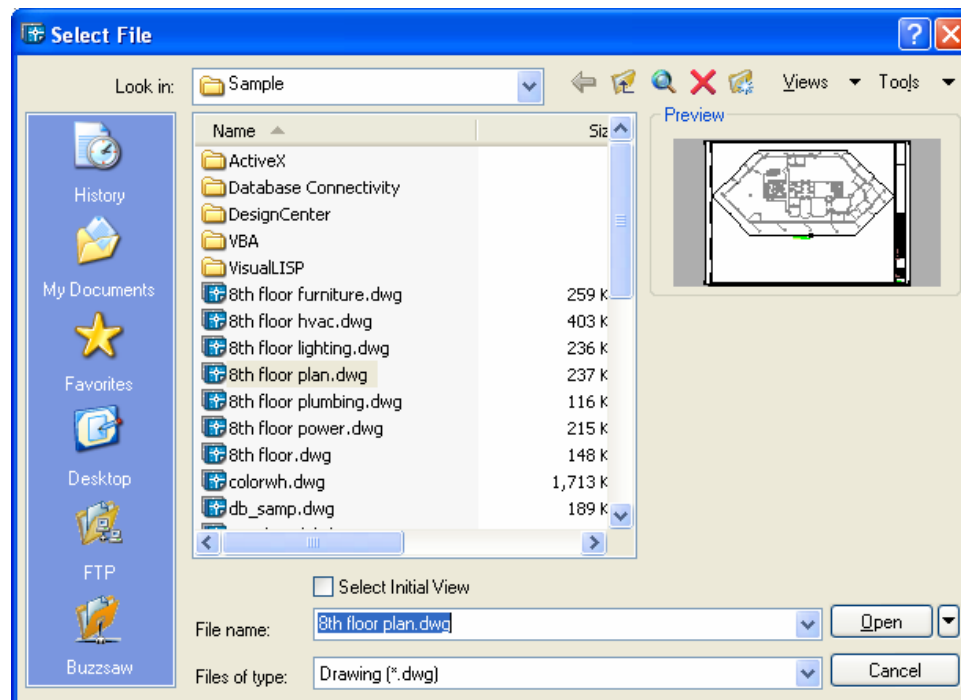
Select File

Look in: Sample

Views Tools

History

My Documents

Favorites

Desktop

FTP

Buzzsaw

| Name | Siz |
|---|---|
| ActiveX | |
| Database Connectivity | |
| DesignCenter | |
| VBA | |
| VisualLISP | |
| 8th floor furniture.dwg | 259 K |
| 8th floor hvac.dwg | 403 K |
| 8th floor lighting.dwg | 236 K |
| 8th floor plan.dwg | 237 K |
| 8th floor plumbing.dwg | 116 K |
| 8th floor power.dwg | 215 K |
| 8th floor.dwg | 148 K |
| colorwh.dwg | 1,713 K |
| db_samp.dwg | 189 K |

Preview

Select Initial View

File name: 8th floor plan.dwg

Open

Files of type: Drawing (*.dwg)

Cancel